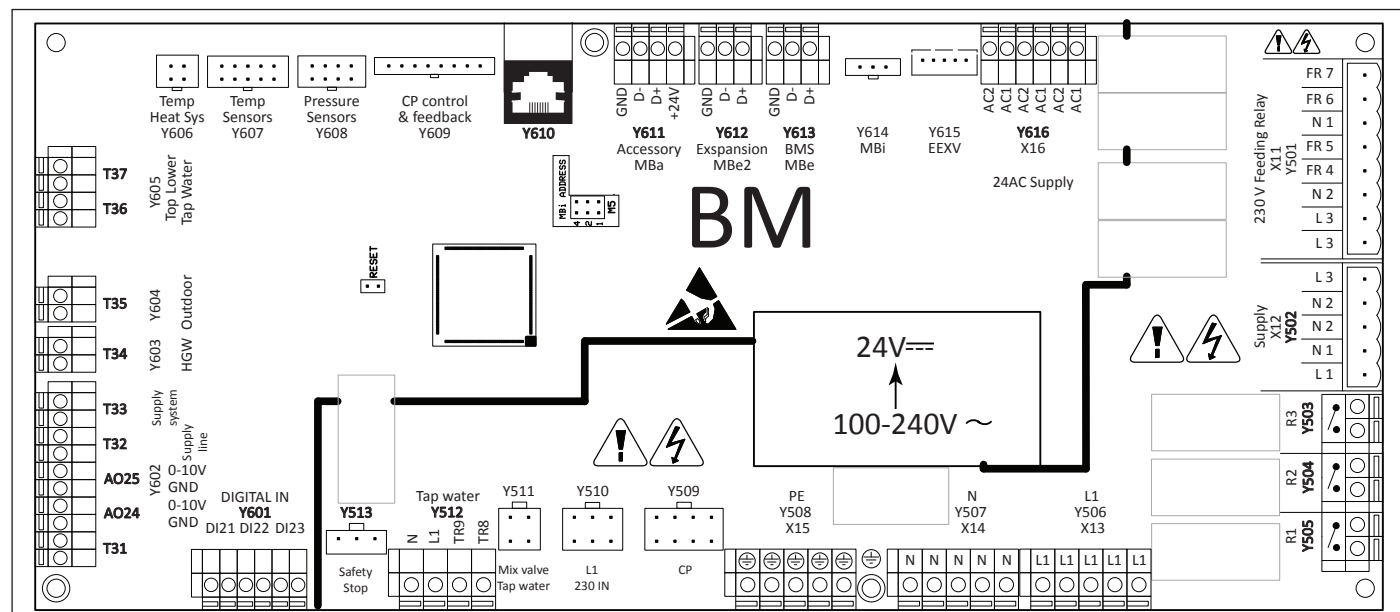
Temp Heat Sys
Y606

Temp Sensors
Y607

Pressure Sensors
Y608

CP control & feedback
Y609

Y610

GND D- D+ +24V
Y611
Accessory
MBa

GND D- D+
Y612
Exspansion
MBe2

GND D- D+
Y613
BMS
MBe

Y614
MBi

Y615
EEXV

AC2 AC1 AC2 AC1 AC2 AC1
Y616
X16

24AC Supply

230 V Feeding Relay
X11
Y501

FR 7
FR 6
N 1
FR 5
FR 4
N 2
L 3
L 3

T37
T36
Y605
Top Lower
Tap Water

MBi ADDRESS
4 2 1
MS

BM

RESET

T35
T34
Y604
Y603
HGW
Outdoor

Supply
X12
Y502
L 3
N 2
N 2
N 1
L 1

24V$\overline{\overline{\phantom{x}}}$

100-240V ~

T33
T32
AO25
AO24
T31
Supply system
Supply line
Y602
0-10V
GND
0-10V
GND

DIGITAL IN
Y601
DI21 DI22 DI23

Y513
Safety Stop

Tap water
Y512
N L1 TR9 TR8

Y511
Mix valve
Tap water

Y510
L1
230 IN

Y509
CP

PE
Y508
X15

N
Y507
X14
N N N N N

L1
Y506
X13
L1 L1 L1 L1 L1

R3
Y503
R2
Y504
R1
Y505